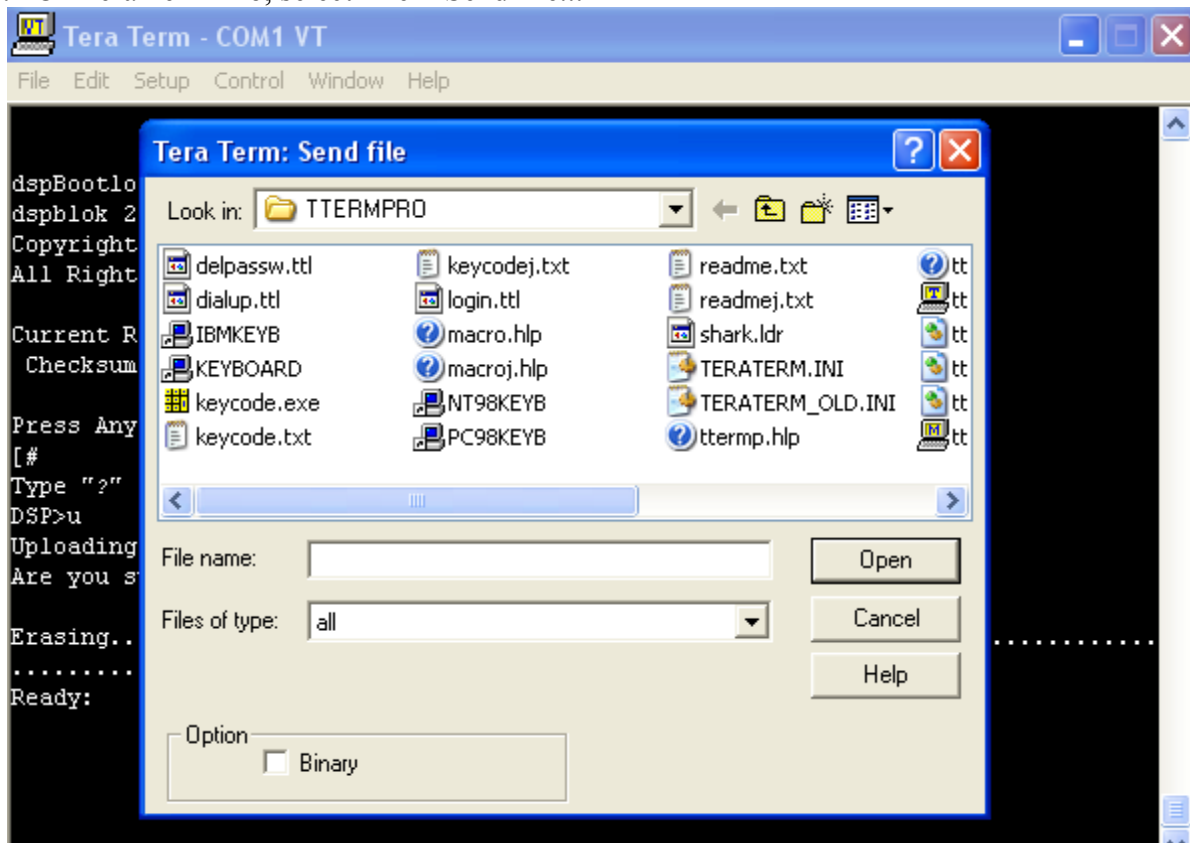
Tera Term - COM1 VT

File Edit Setup Control Window Help

dspBootlo
dspblok 2
Copyright
All Right

Current R
Checksum

Press Any
[#
Type "?"
DSP>u
Uploading
Are you s

Erasing..
.........
Ready:

Tera Term: Send file

Look in: TTERMPRO

delpassw.ttl
dialup.ttl
IBMKEYB
KEYBOARD
keycode.exe
keycode.txt
keycodej.txt
login.ttl
macro.hlp
macroj.hlp
NT98KEYB
PC98KEYB
readme.txt
readmej.txt
shark.ldr
TERATERM.INI
TERATERM_OLD.INI
ttermp.hlp
tt
tt
tt
tt
tt
tt

File name:
Files of type: all

Open
Cancel
Help

Option
Binary